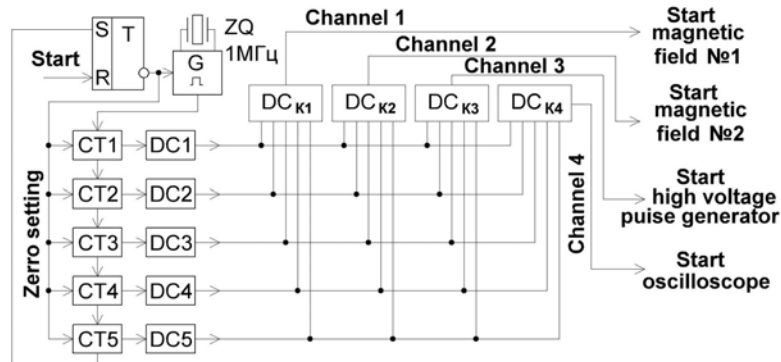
S T
Start
R
ZQ 1МГц
G
Channel 1
Channel 2
Channel 3
Channel 4
DC$_{K1}$
DC$_{K2}$
DC$_{K3}$
DC$_{K4}$
CT1 DC1
CT2 DC2
CT3 DC3
CT4 DC4
CT5 DC5
Zerro setting
Start magnetic field №1
Start magnetic field №2
Start high voltage puise generator
Start oscilloscope